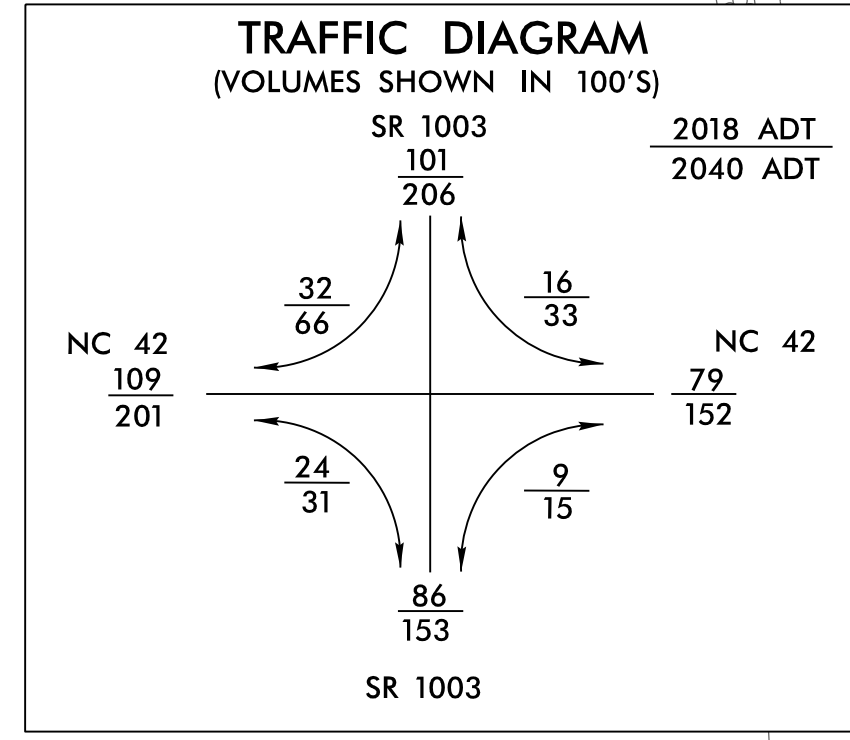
TRAFFIC DIAGRAM
(VOLUMES SHOWN IN 100'S)

SR 1003
$\frac{101}{206}$

$\frac{2018\ ADT}{2040\ ADT}$

$\frac{32}{66}$

$\frac{16}{33}$

NC 42
$\frac{109}{201}$

NC 42
$\frac{79}{152}$

$\frac{24}{31}$

$\frac{9}{15}$

$\frac{86}{153}$

SR 1003